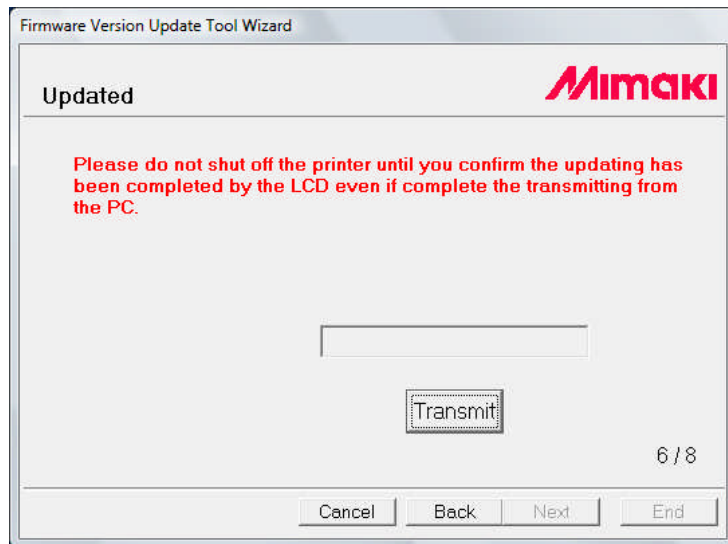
Firmware Version Update Tool Wizard

Updated

MIMAKI

Please do not shut off the printer until you confirm the updating has been completed by the LCD even if complete the transmitting from the PC.

Transmit

6 / 8

Cancel
Back
Next
End